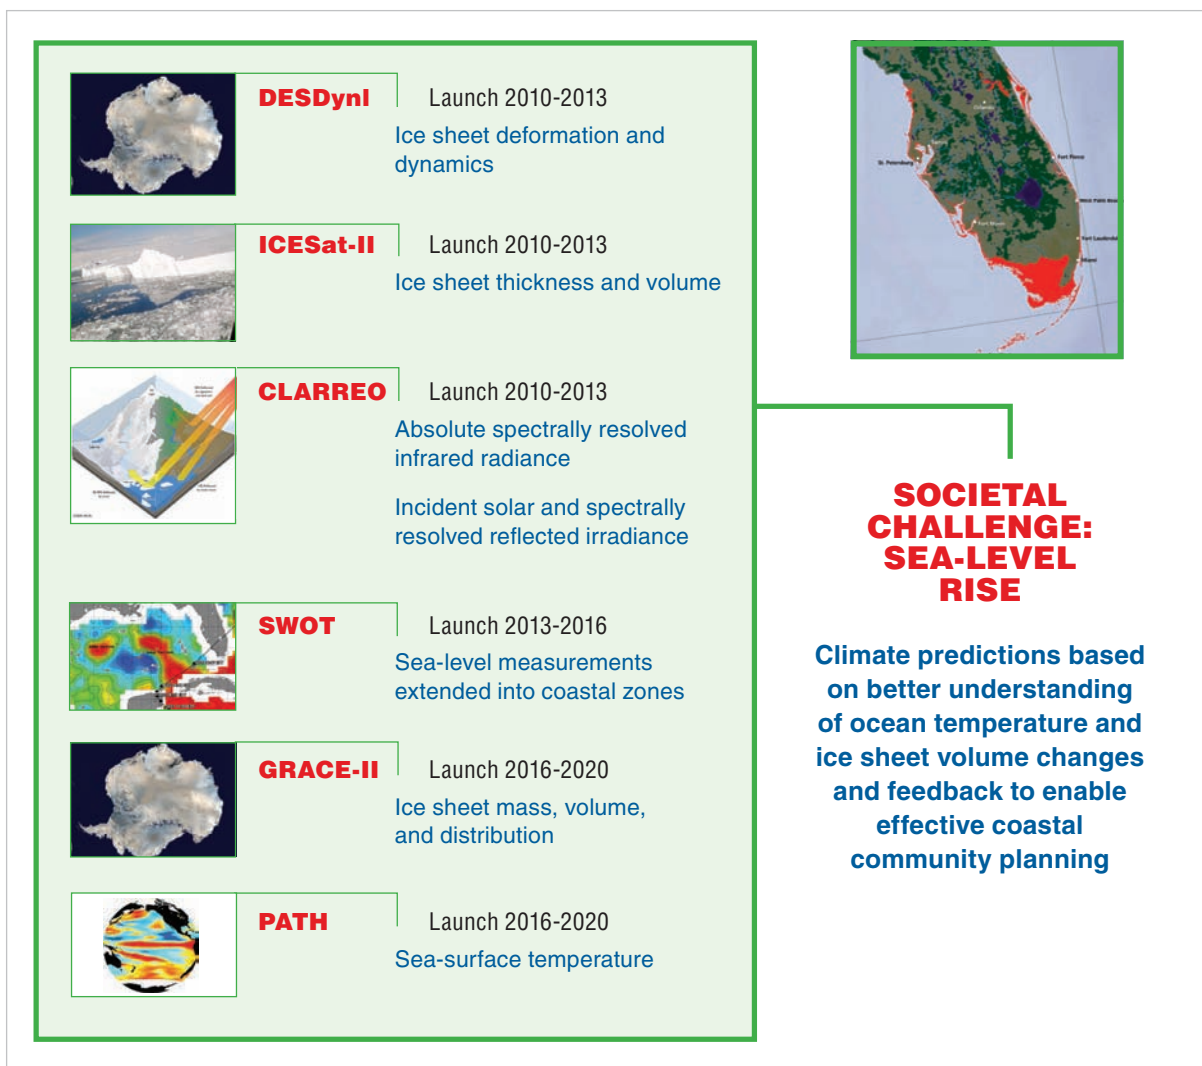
DESDynI
Launch 2010-2013
Ice sheet deformation and dynamics

ICESat-II
Launch 2010-2013
Ice sheet thickness and volume

CLARREO
Launch 2010-2013
Absolute spectrally resolved infrared radiance

Incident solar and spectrally resolved reflected irradiance

SWOT
Launch 2013-2016
Sea-level measurements extended into coastal zones

GRACE-II
Launch 2016-2020
Ice sheet mass, volume, and distribution

PATH
Launch 2016-2020
Sea-surface temperature

St. Petersburg
Fort Pierce
West Palm Beach
Fort Lauderdale
Miami
Fort Myers

SOCIETAL CHALLENGE: SEA-LEVEL RISE

Climate predictions based on better understanding of ocean temperature and ice sheet volume changes and feedback to enable effective coastal community planning